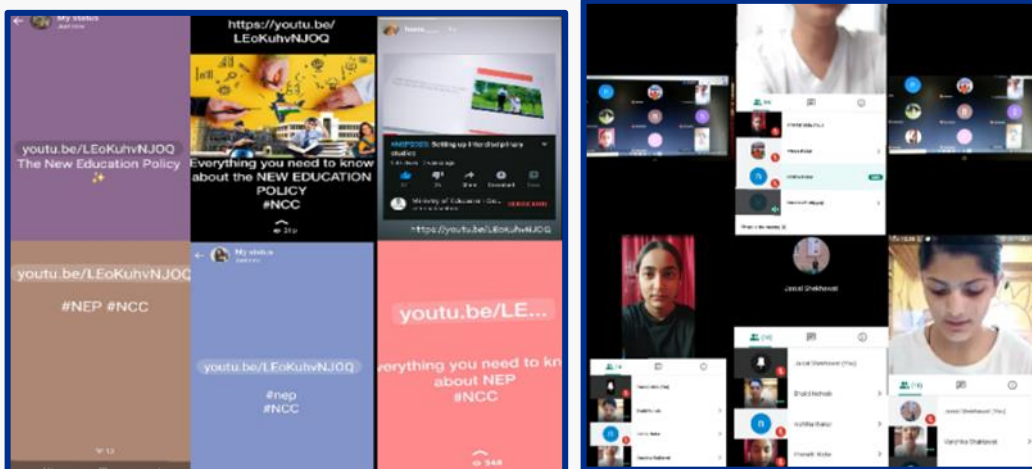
My status

youtu.be/LEoKuhvNJOQ The New Education Policy ✨

https://youtu.be/LEoKuhvNJOQ

Everything you need to know about the NEW EDUCATION POLICY #NCC

#NEP2020 Setting up Interdisciplinary studies

Ministry of Education

https://youtu.be/LEoKuhvNJOQ

youtu.be/LEoKuhvNJOQ

#NEP #NCC

My status

youtu.be/LEoKuhvNJOQ

#nep #NCC

youtu.be/LE...

verything you need to kn about NEP #NCC

Jaswal Shekhawat

Jaswal Shekhawat (You)

Vanshika Shekhawat